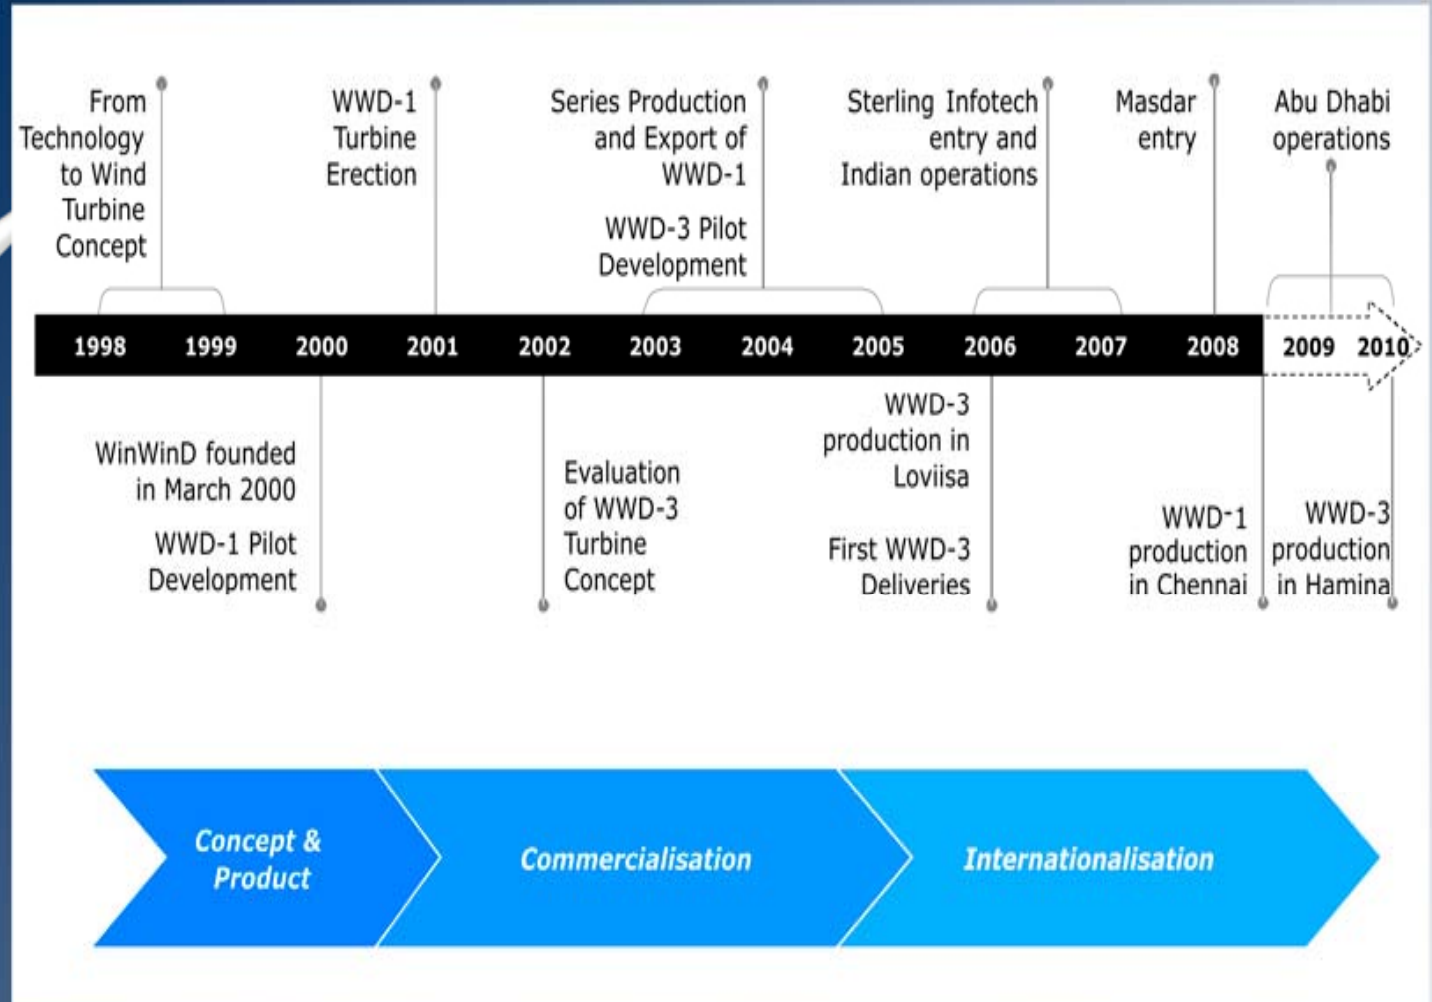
From Technology to Wind Turbine Concept

WWD-1 Turbine Erection

Series Production and Export of WWD-1

WWD-3 Pilot Development

Sterling Infotech entry and Indian operations

Masdar entry

Abu Dhabi operations

1998 1999 2000 2001 2002 2003 2004 2005 2006 2007 2008 2009 2010

WinWinD founded in March 2000

WWD-1 Pilot Development

Evaluation of WWD-3 Turbine Concept

WWD-3 production in Loviisa

First WWD-3 Deliveries

WWD-1 production in Chennai

WWD-3 production in Hamina

Concept & Product

Commercialisation

Internationalisation